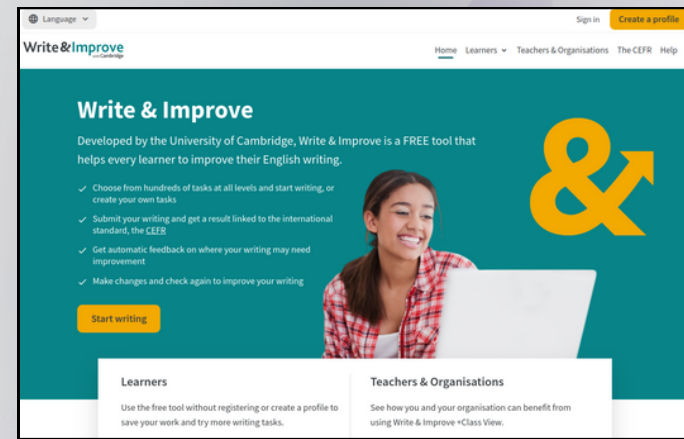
Language

Sign in

Create a profile

Write&Improve with Cambridge

Home Learners Teachers & Organisations The CEFR Help

Write & Improve

Developed by the University of Cambridge, Write & Improve is a FREE tool that helps every learner to improve their English writing.

Choose from hundreds of tasks at all levels and start writing, or create your own tasks

Submit your writing and get a result linked to the international standard, the CEFR

Get automatic feedback on where your writing may need improvement

Make changes and check again to improve your writing

Start writing

Learners

Use the free tool without registering or create a profile to save your work and try more writing tasks.

Teachers & Organisations

See how you and your organisation can benefit from using Write & Improve +Class View.